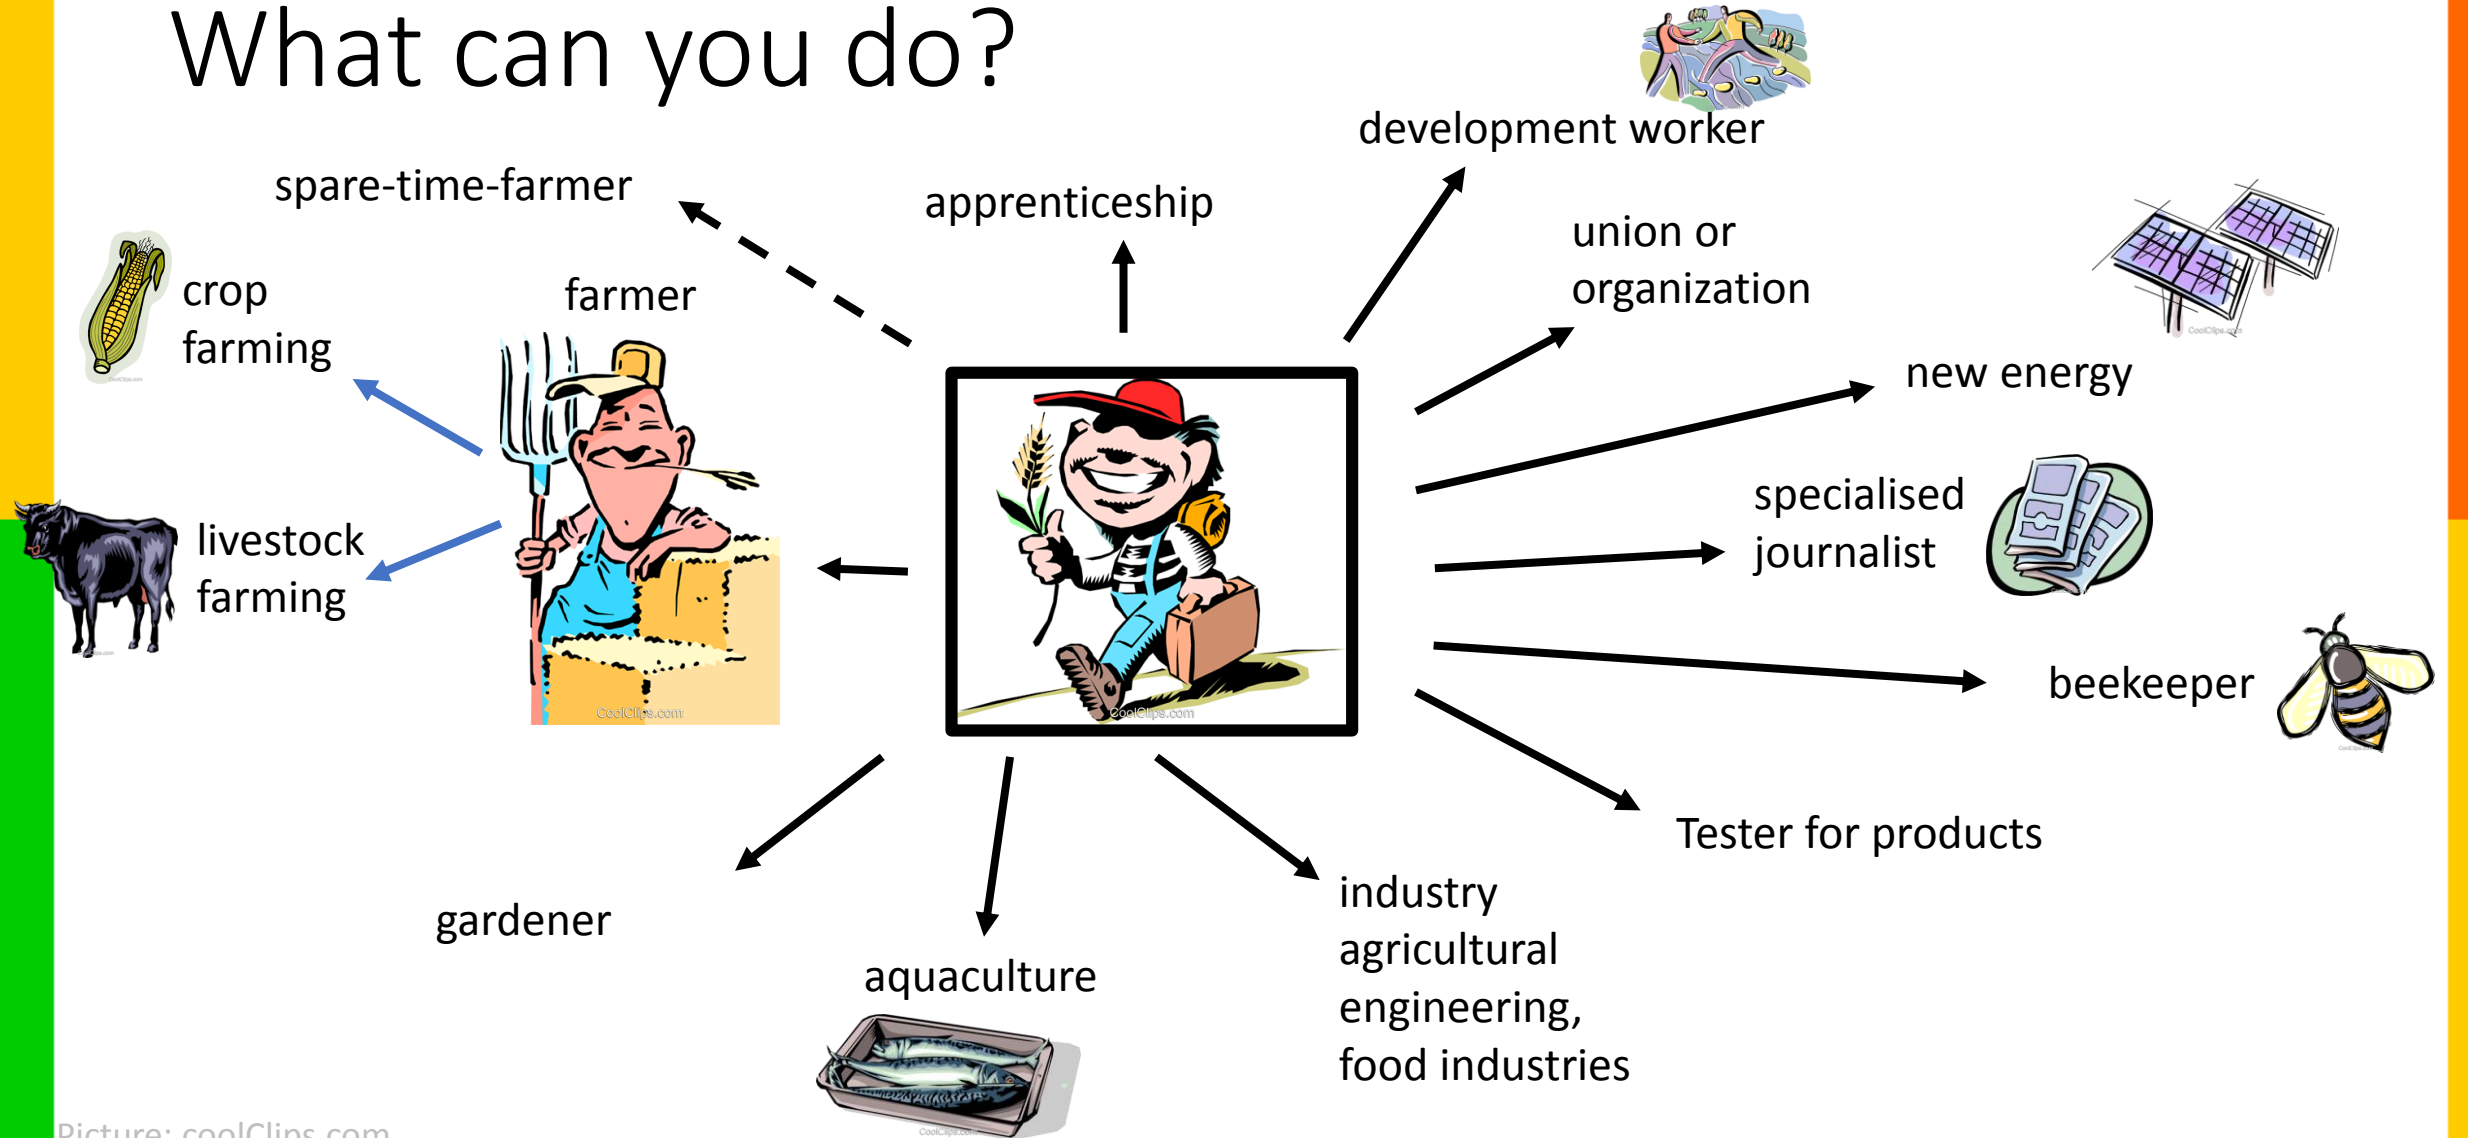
What can you do?

development worker

spare-time-farmer

apprenticeship

union or organization

crop farming

farmer

new energy

livestock farming

specialised journalist

beekeeper

Tester for products

gardener

aquaculture

industry agricultural engineering, food industries

CoolClips.com

CoolClips.com

Picture: coolClips.com